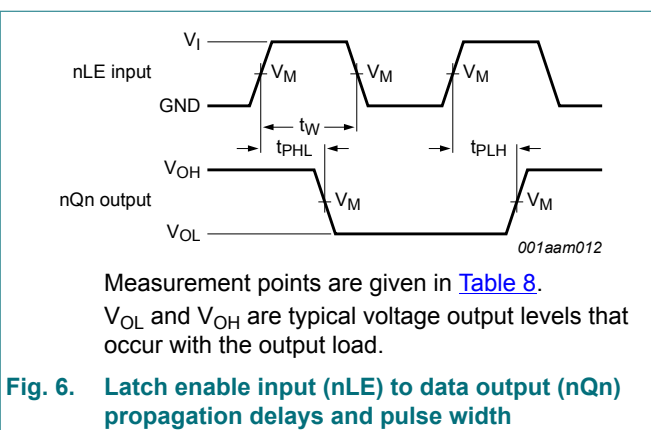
$V_I$

nLE input

$V_M$

$V_M$

$V_M$

GND

$t_W$

$t_{PHL}$

$t_{PLH}$

$V_{OH}$

nQn output

$V_M$

$V_M$

$V_{OL}$

001aam012

Measurement points are given in Table 8.

$V_{OL}$ and $V_{OH}$ are typical voltage output levels that occur with the output load.

Fig. 6. Latch enable input (nLE) to data output (nQn) propagation delays and pulse width